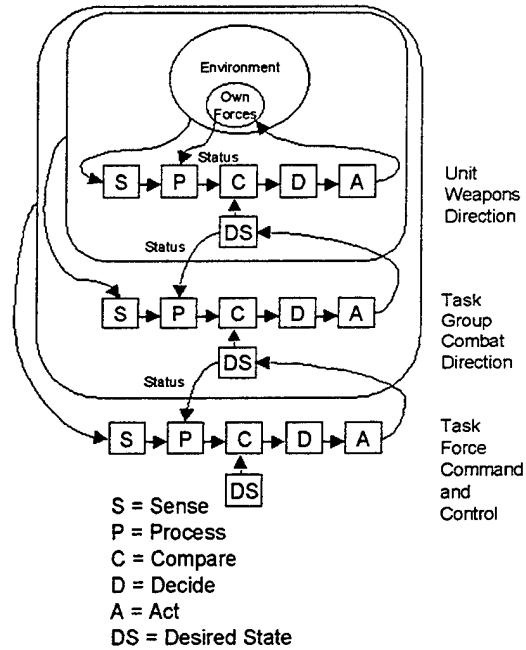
Environment

Own Forces

Status

S P C D A

Unit Weapons Direction

Status

DS

S P C D A

Task Group Combat Direction

Status

DS

S P C D A

Task Force Command and Control

DS

S = Sense
P = Process
C = Compare
D = Decide
A = Act
DS = Desired State